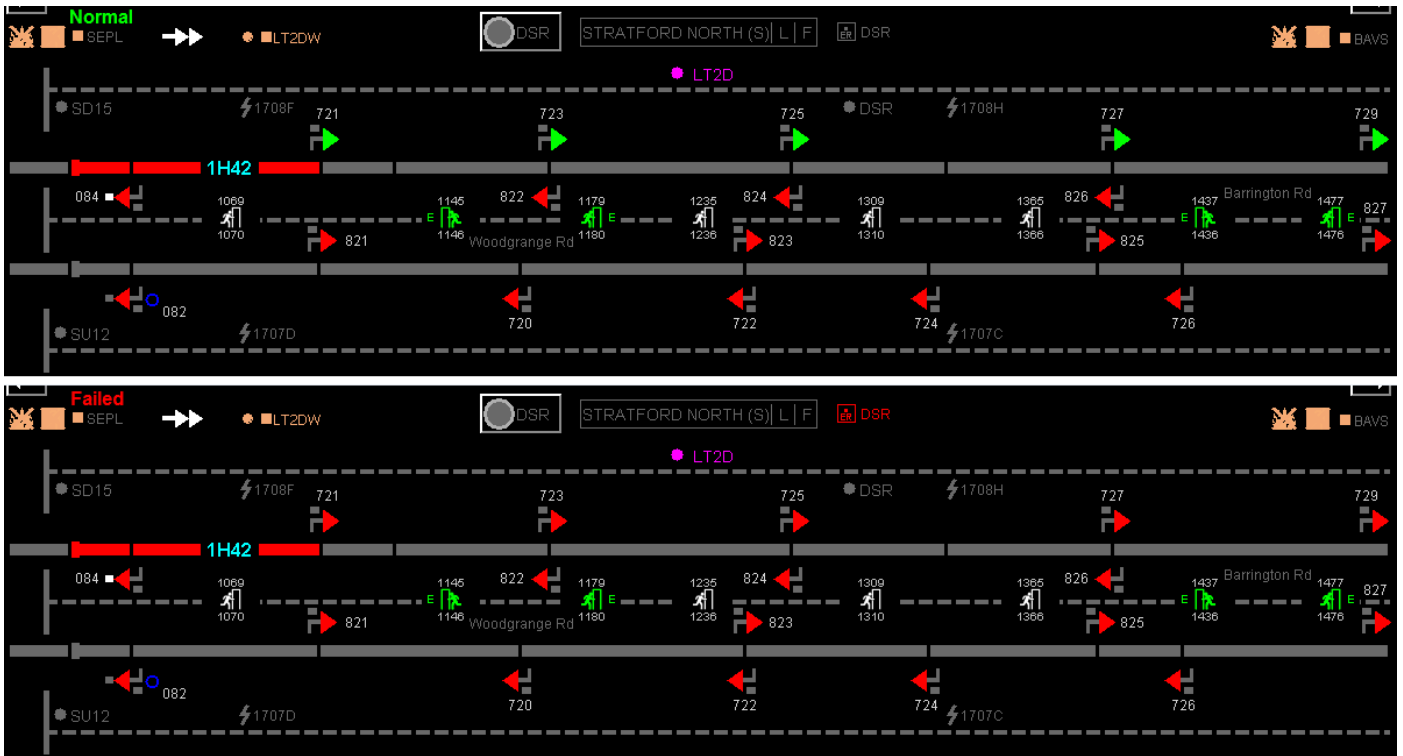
Normal
SEPL
LT2DW
DSR
STRATFORD NORTH (S) | L | F
DSR
BAVS
LT2D
SD15
1708F
721
723
725
DSR
1708H
727
729
1H42
084
1069
1070
821
1145
E
1146
822
Woodgrange Rd
1179
E
1180
1235
1236
824
823
1309
1310
1365
1366
826
825
1437
E
1436
Barrington Rd
1477
E
1476
827
082
720
722
724
726
SU12
1707D
1707C

Failed
SEPL
LT2DW
DSR
STRATFORD NORTH (S) | L | F
DSR
BAVS
LT2D
SD15
1708F
721
723
725
DSR
1708H
727
729
1H42
084
1069
1070
821
1145
E
1146
822
Woodgrange Rd
1179
E
1180
1235
1236
824
823
1309
1310
1365
1366
826
825
1437
E
1436
Barrington Rd
1477
E
1476
827
082
720
722
724
726
SU12
1707D
1707C